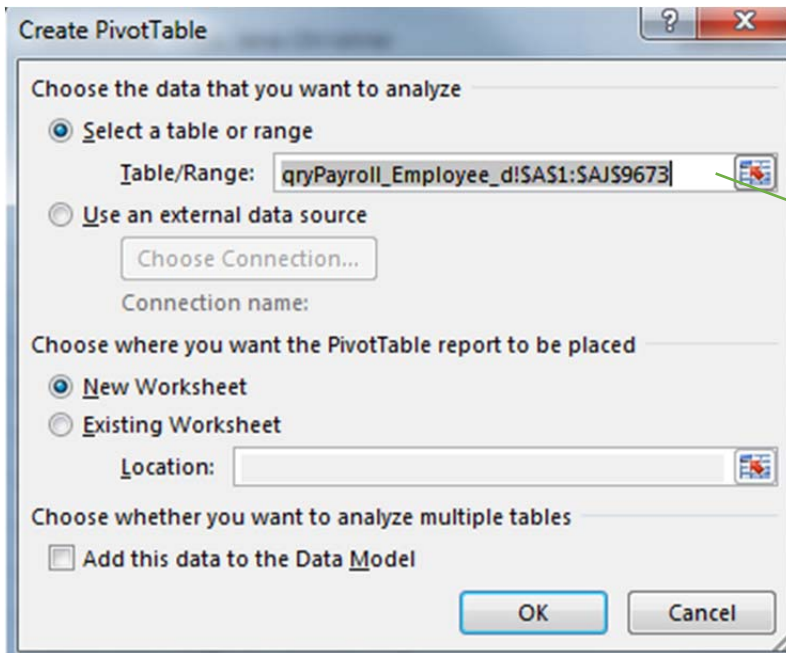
Create PivotTable
?
X
Choose the data that you want to analyze
Select a table or range
Table/Range: qryPayroll_Employee_d!$A$1:$AJ$9673
Use an external data source
Choose Connection...
Connection name:
Choose where you want the PivotTable report to be placed
New Worksheet
Existing Worksheet
Location:
Choose whether you want to analyze multiple tables
Add this data to the Data Model
OK
Cancel